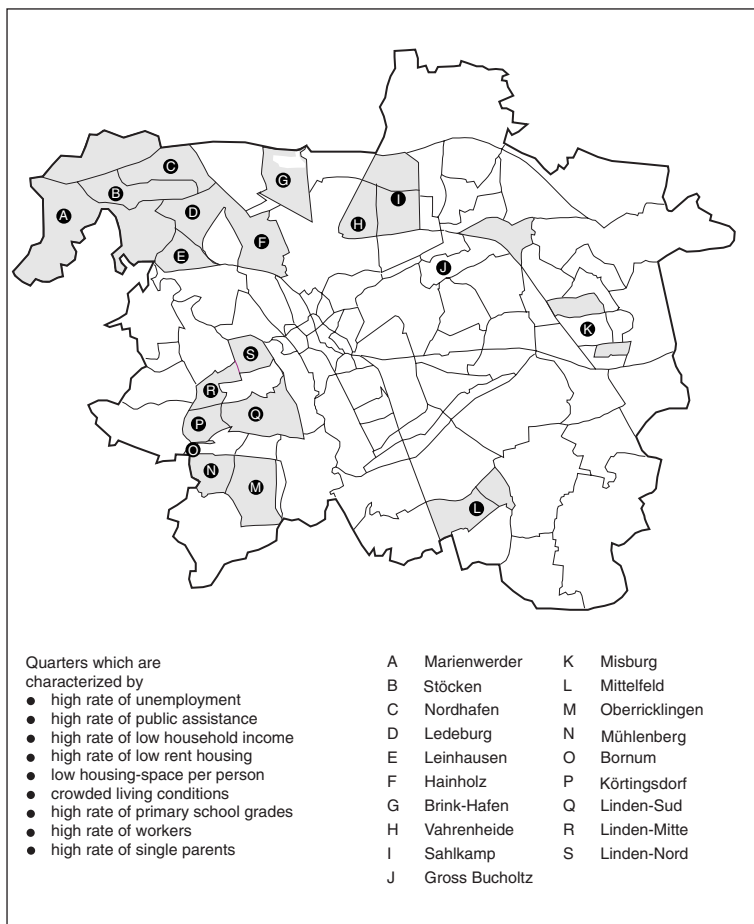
C
G
B
A
D
I
H
F
E
J
K
S
R
Q
P
O
N
M
L

Quarters which are characterized by
- high rate of unemployment
- high rate of public assistance
- high rate of low household income
- high rate of low rent housing
- low housing-space per person
- crowded living conditions
- high rate of primary school grades
- high rate of workers
- high rate of single parents

A Marienwerder
B Stöcken
C Nordhafen
D Ledeburg
E Leinhausen
F Hainholz
G Brink-Hafen
H Vahrenheide
I Sahlkamp
J Gross Bucholtz

K Misburg
L Mittelfeld
M Oberricklingen
N Mühlenberg
O Bornum
P Körtingsdorf
Q Linden-Sud
R Linden-Mitte
S Linden-Nord